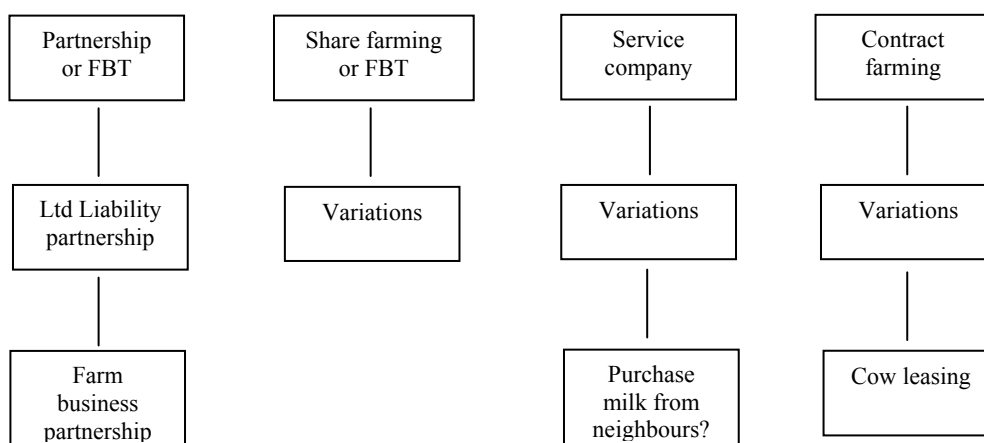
Partnership or FBT

Ltd Liability partnership

Farm business partnership

Share farming or FBT

Variations

Service company

Variations

Purchase milk from neighbours?

Contract farming

Variations

Cow leasing